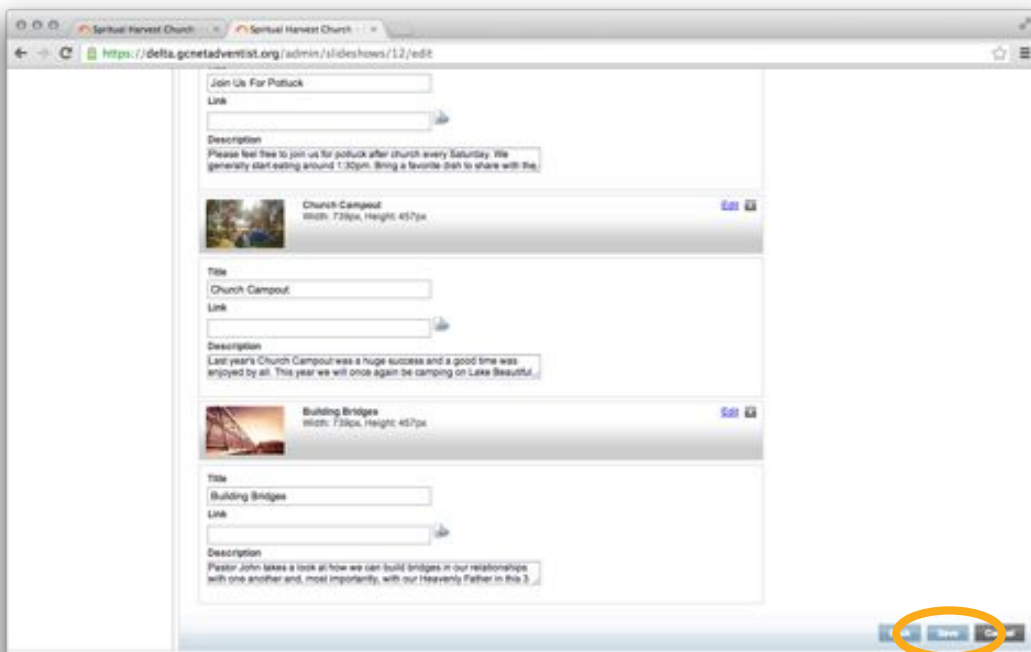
Spiritual Harvest Church
Spiritual Harvest Church
https://delta.gcnetadventist.org/admin/slideshows/12/edit

Join Us For Potluck
Link
Description
Please feel free to join us for potluck after church every Saturday. We generally start eating around 1:30pm. Bring a favorite dish to share with the

Church Campout
Width: 739px, Height: 457px
Edit

Title
Church Campout
Link
Description
Last year's Church Campout was a huge success and a good time was enjoyed by all. This year we will once again be camping on Lake Beautiful

Building Bridges
Width: 739px, Height: 457px
Edit

Title
Building Bridges
Link
Description
Pastor John takes a look at how we can build bridges in our relationships with one another and, most importantly, with our Heavenly Father in this 3

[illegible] Save Cancel